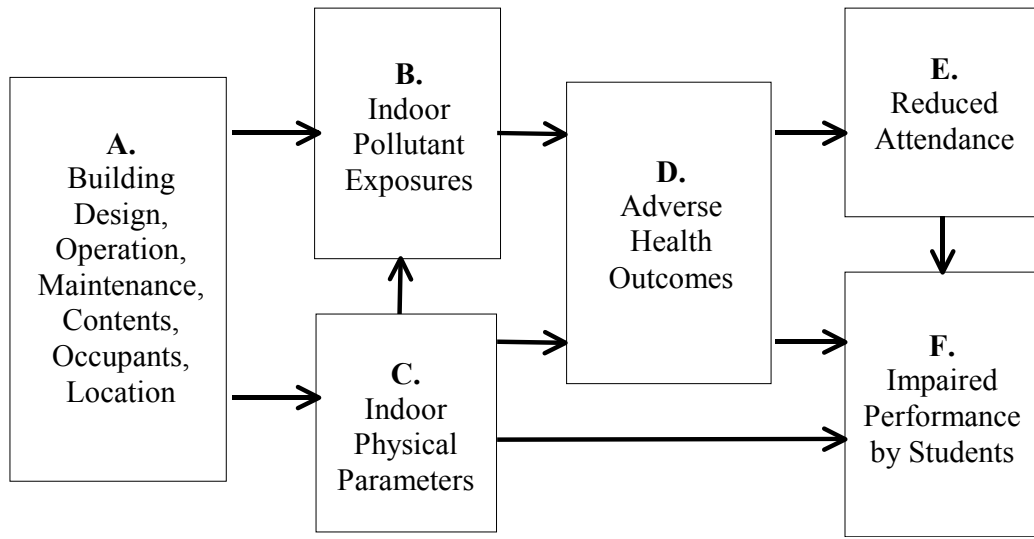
A.
Building Design, Operation, Maintenance, Contents, Occupants, Location

B.
Indoor Pollutant Exposures

C.
Indoor Physical Parameters

D.
Adverse Health Outcomes

E.
Reduced Attendance

F.
Impaired Performance by Students